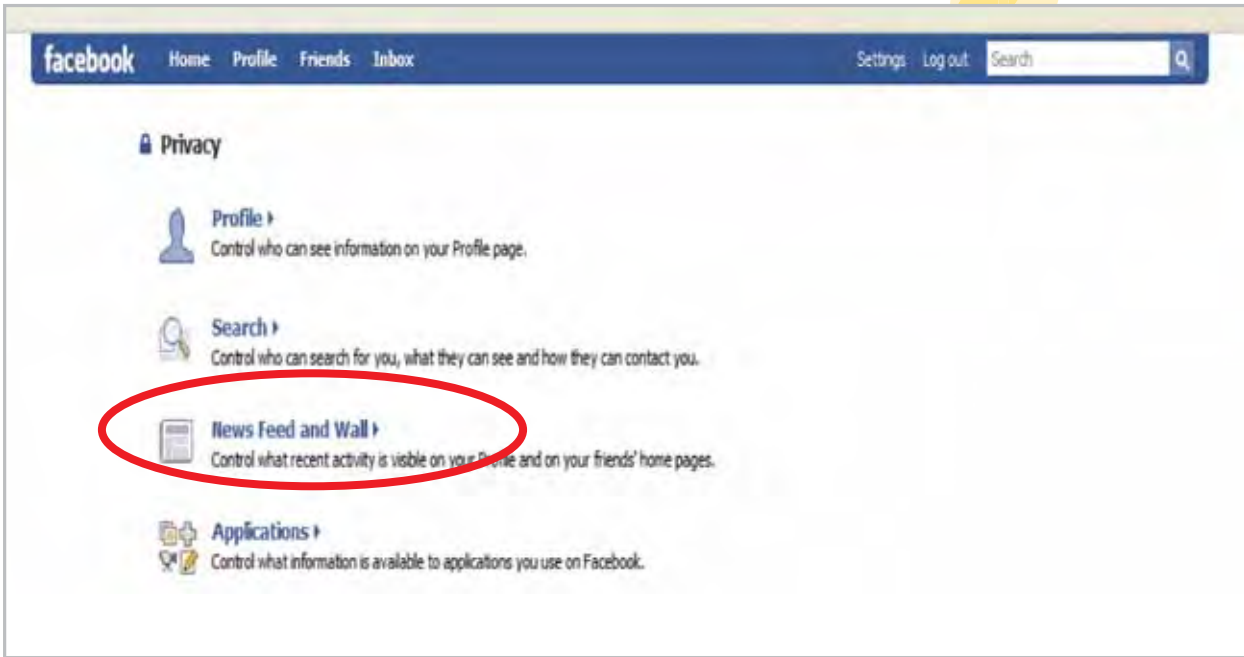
facebook Home Profile Friends Inbox Settings Log out Search

Privacy

Profile ▸
Control who can see information on your Profile page.

Search ▸
Control who can search for you, what they can see and how they can contact you.

News Feed and Wall ▸
Control what recent activity is visible on your Profile and on your friends' home pages.

Applications ▸
Control what information is available to applications you use on Facebook.